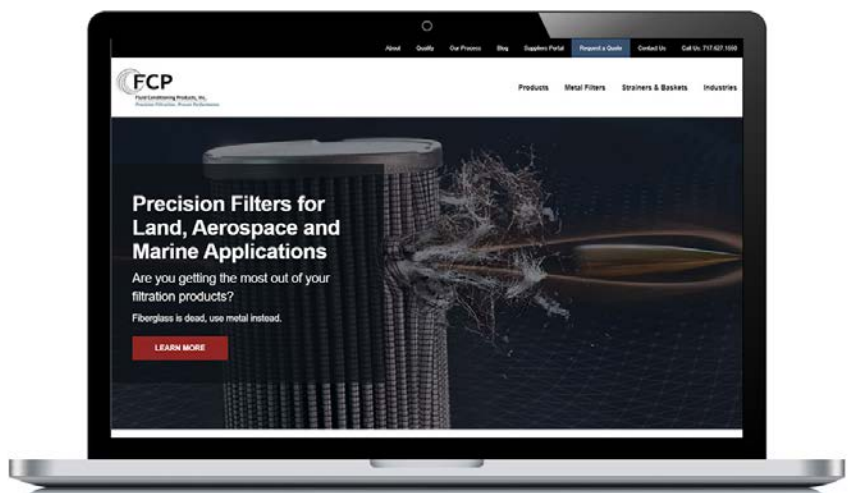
About Quality Our Process Blog Suppliers Portal Request a Quote Contact Us Call Us: 717.627.1550

FCP
Fluid Conditioning Products, Inc.
Precision Filtration. Proven Performance.

Products Metal Filters Strainers & Baskets Industries

Precision Filters for Land, Aerospace and Marine Applications

Are you getting the most out of your filtration products?

Fiberglass is dead, use metal instead.

LEARN MORE